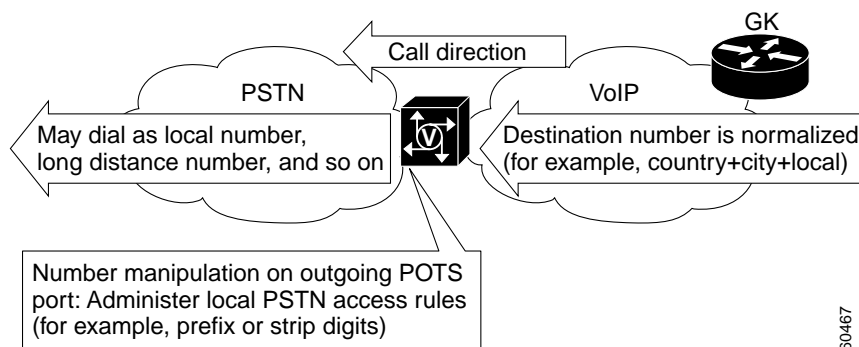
GK

Call direction

PSTN

VoIP

May dial as local number, long distance number, and so on

V

Destination number is normalized (for example, country+city+local)

Number manipulation on outgoing POTS port: Administer local PSTN access rules (for example, prefix or strip digits)

30467